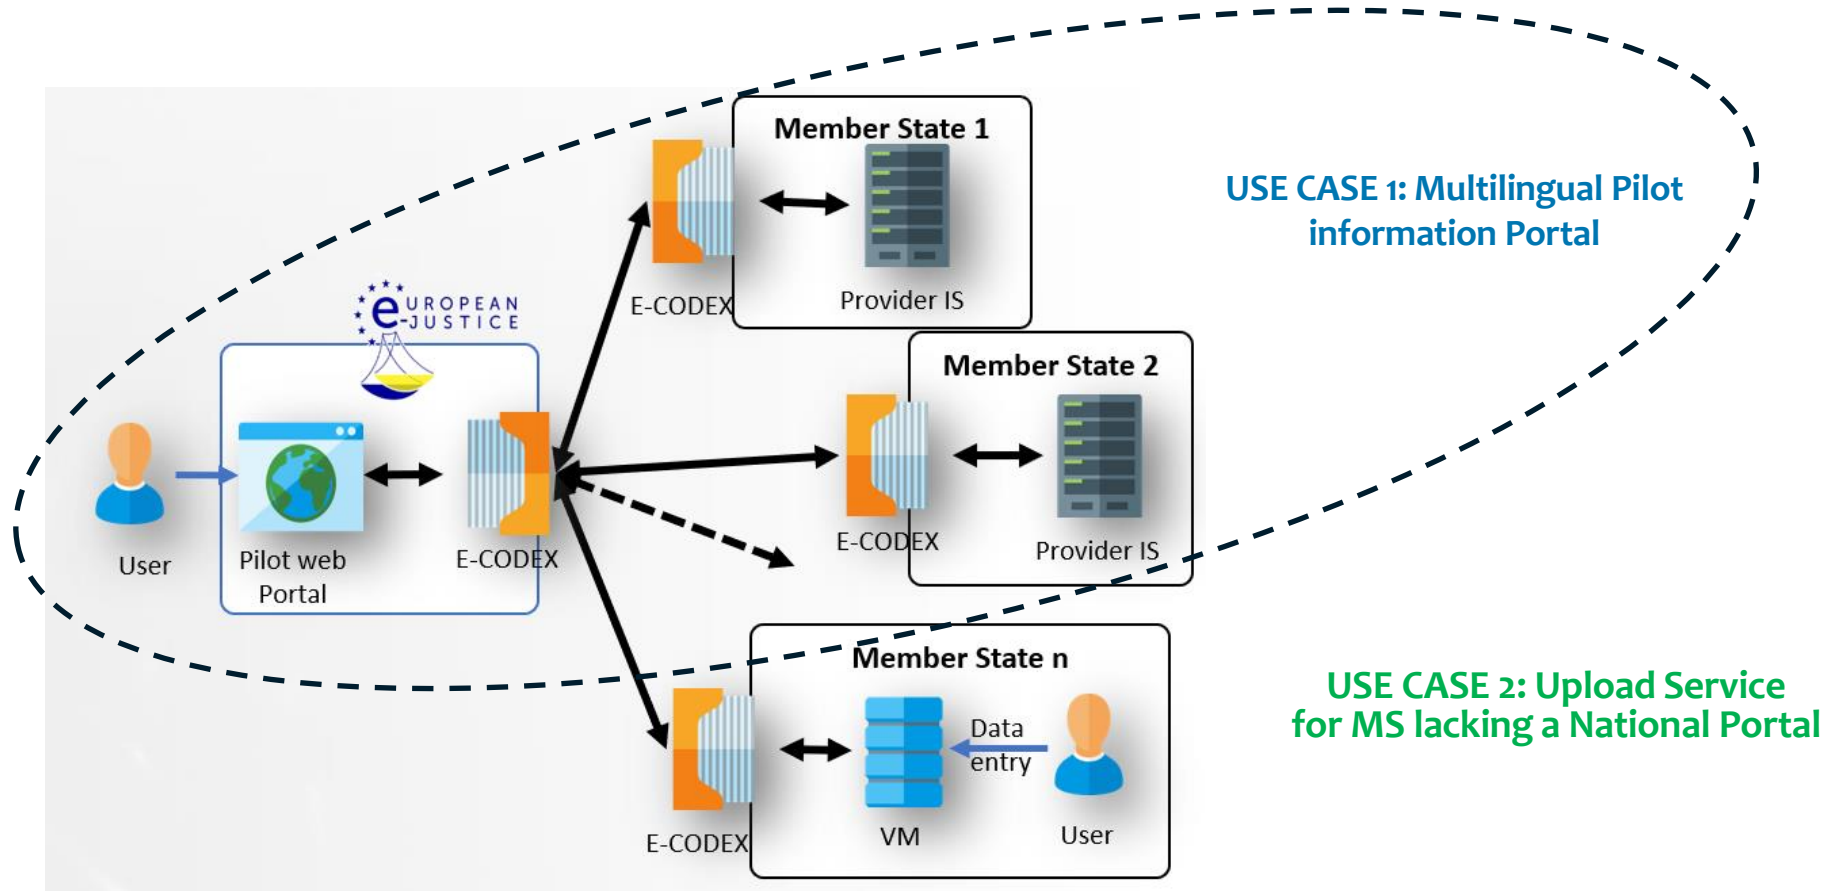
Member State 1

E-CODEX

Provider IS

USE CASE 1: Multilingual Pilot information Portal

e EUROPEAN JUSTICE

Member State 2

User

Pilot web Portal

E-CODEX

E-CODEX

Provider IS

Member State n

USE CASE 2: Upload Service for MS lacking a National Portal

Data entry

E-CODEX

VM

User